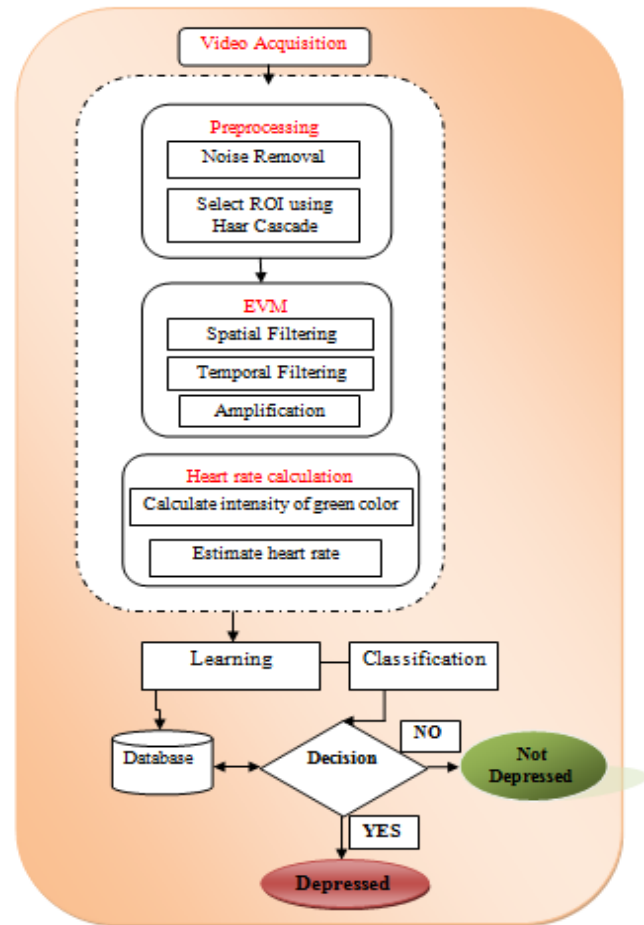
Video Acquisition

Preprocessing

Noise Removal

Select ROI using Haar Cascade

EVM

Spatial Filtering

Temporal Filtering

Amplification

Heart rate calculation

Calculate intensity of green color

Estimate heart rate

Learning

Classification

Database

Decision

NO

Not Depressed

YES

Depressed